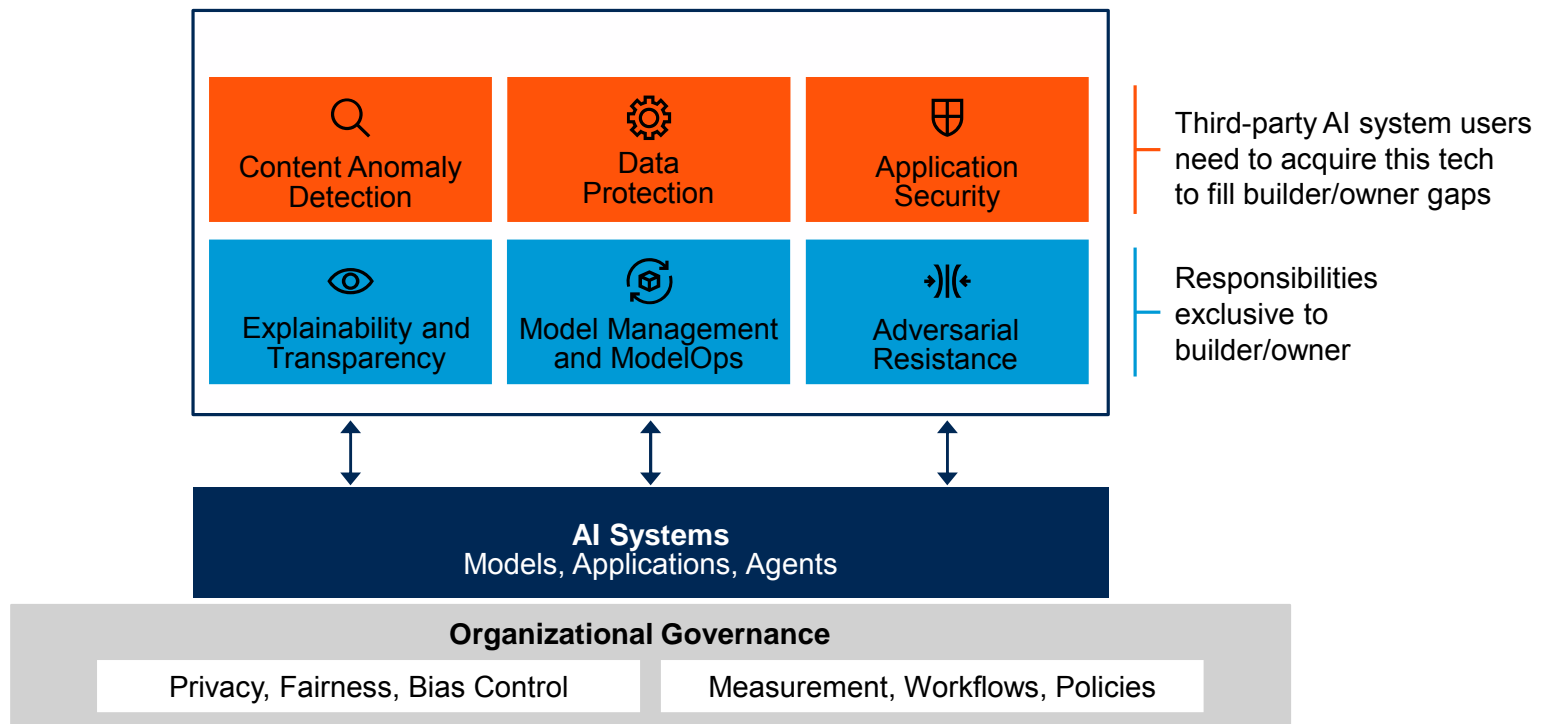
Content Anomaly Detection

Data Protection

Application Security

Third-party AI system users need to acquire this tech to fill builder/owner gaps

Explainability and Transparency

Model Management and ModelOps

Adversarial Resistance

Responsibilities exclusive to builder/owner

AI Systems
Models, Applications, Agents

Organizational Governance

Privacy, Fairness, Bias Control

Measurement, Workflows, Policies